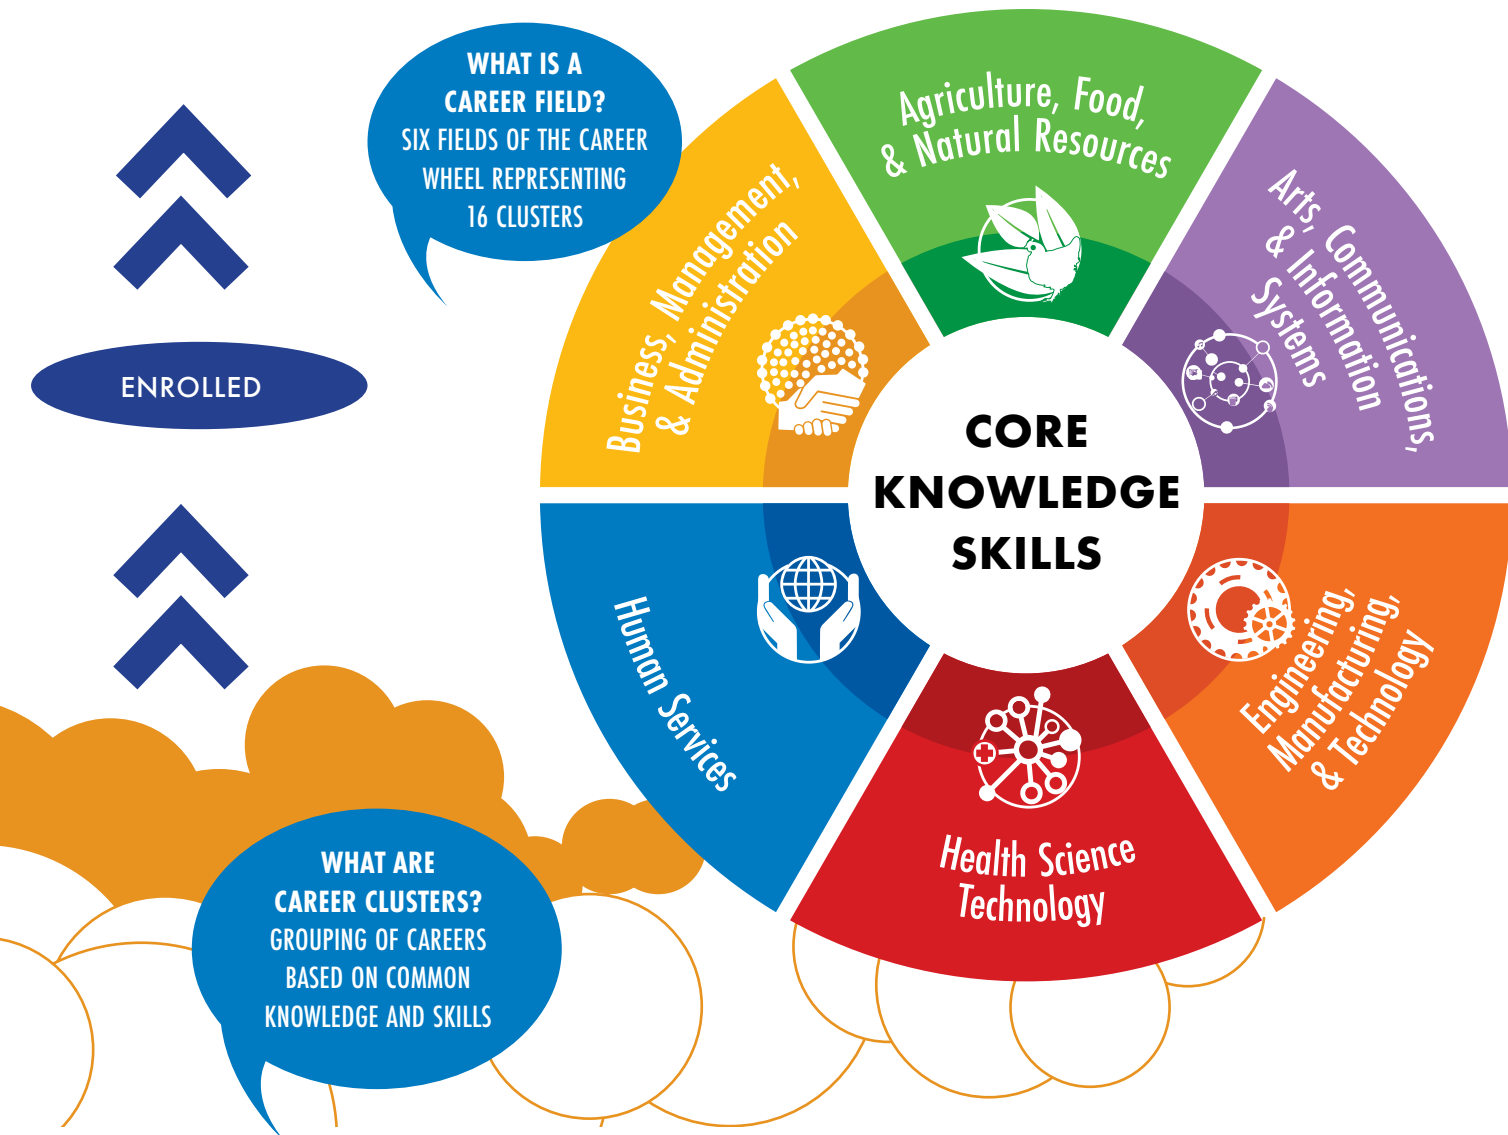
WHAT IS A CAREER FIELD?
SIX FIELDS OF THE CAREER WHEEL REPRESENTING 16 CLUSTERS

ENROLLED

Business, Management, & Administration

Agriculture, Food, & Natural Resources

Arts, Communications, & Information Systems

CORE KNOWLEDGE SKILLS

Human Services

Health Science Technology

Engineering, Manufacturing, & Technology

WHAT ARE CAREER CLUSTERS?
GROUPING OF CAREERS BASED ON COMMON KNOWLEDGE AND SKILLS